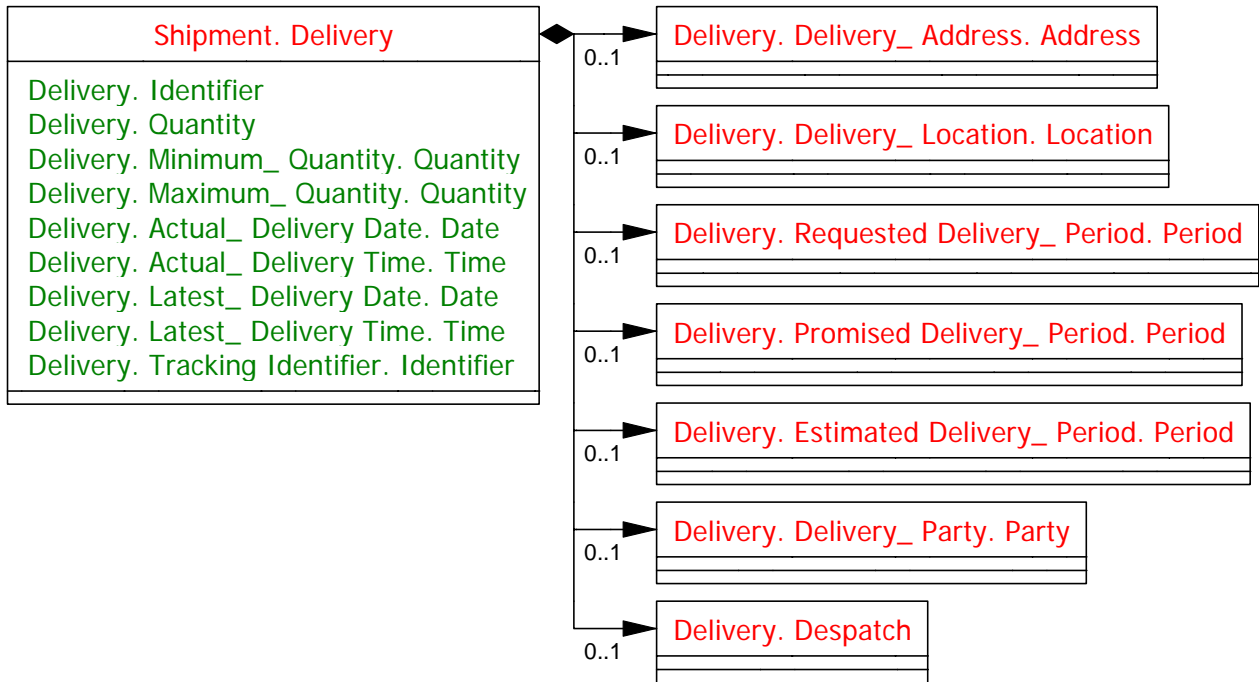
Shipment. Delivery

Delivery. Identifier
Delivery. Quantity
Delivery. Minimum_ Quantity. Quantity
Delivery. Maximum_ Quantity. Quantity
Delivery. Actual_ Delivery Date. Date
Delivery. Actual_ Delivery Time. Time
Delivery. Latest_ Delivery Date. Date
Delivery. Latest_ Delivery Time. Time
Delivery. Tracking Identifier. Identifier

0..1
Delivery. Delivery_ Address. Address

0..1
Delivery. Delivery_ Location. Location

0..1
Delivery. Requested Delivery_ Period. Period

0..1
Delivery. Promised Delivery_ Period. Period

0..1
Delivery. Estimated Delivery_ Period. Period

0..1
Delivery. Delivery_ Party. Party

0..1
Delivery. Despatch